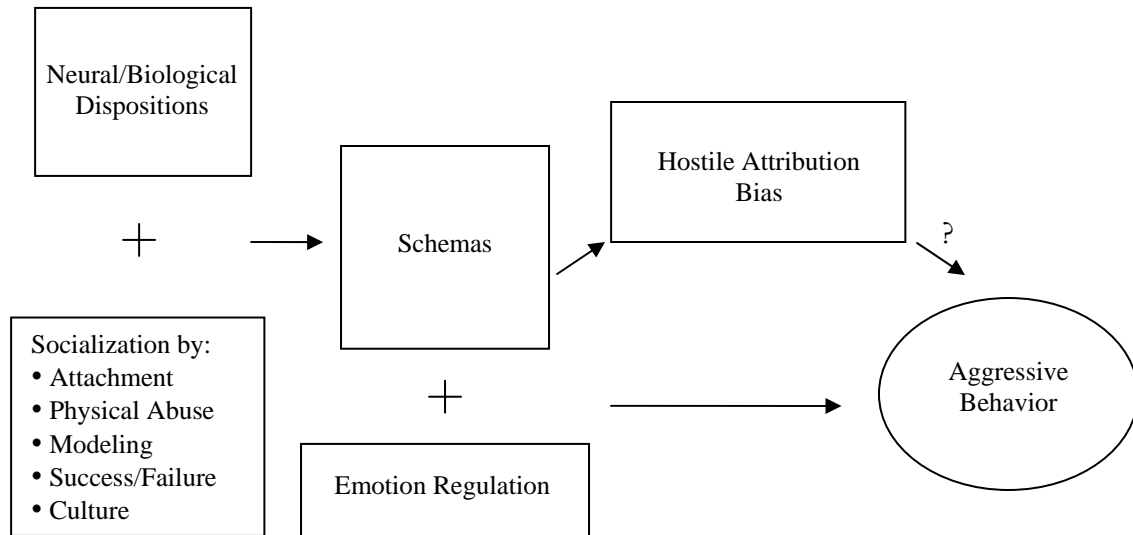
Neural/Biological Dispositions

+

Socialization by:
• Attachment
• Physical Abuse
• Modeling
• Success/Failure
• Culture

Schemas

+

Emotion Regulation

Hostile Attribution Bias

?

Aggressive Behavior